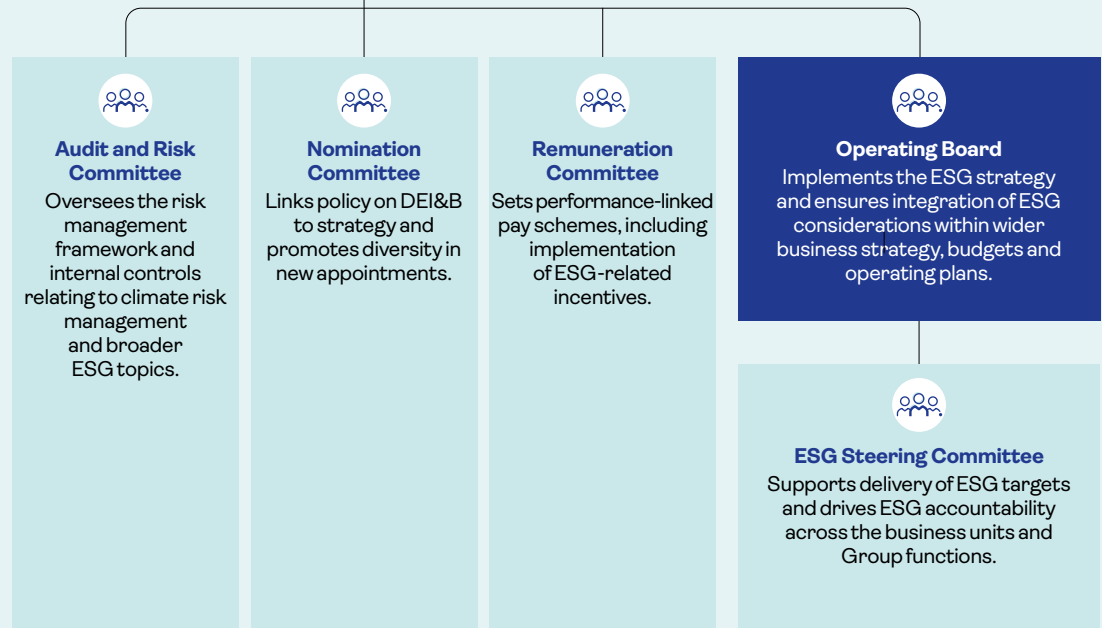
Audit and Risk Committee
Oversees the risk management framework and internal controls relating to climate risk management and broader ESG topics.

Nomination Committee
Links policy on DEI&B to strategy and promotes diversity in new appointments.

Remuneration Committee
Sets performance-linked pay schemes, including implementation of ESG-related incentives.

Operating Board
Implements the ESG strategy and ensures integration of ESG considerations within wider business strategy, budgets and operating plans.

ESG Steering Committee
Supports delivery of ESG targets and drives ESG accountability across the business units and Group functions.